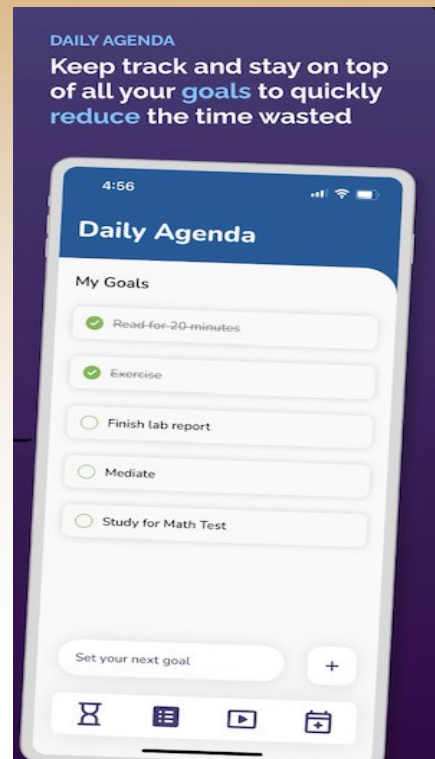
DAILY AGENDA
Keep track and stay on top of all your goals to quickly reduce the time wasted

4:56

Daily Agenda

My Goals

Read for 20 minutes

Exercise

Finish lab report

Mediate

Study for Math Test

Set your next goal

+